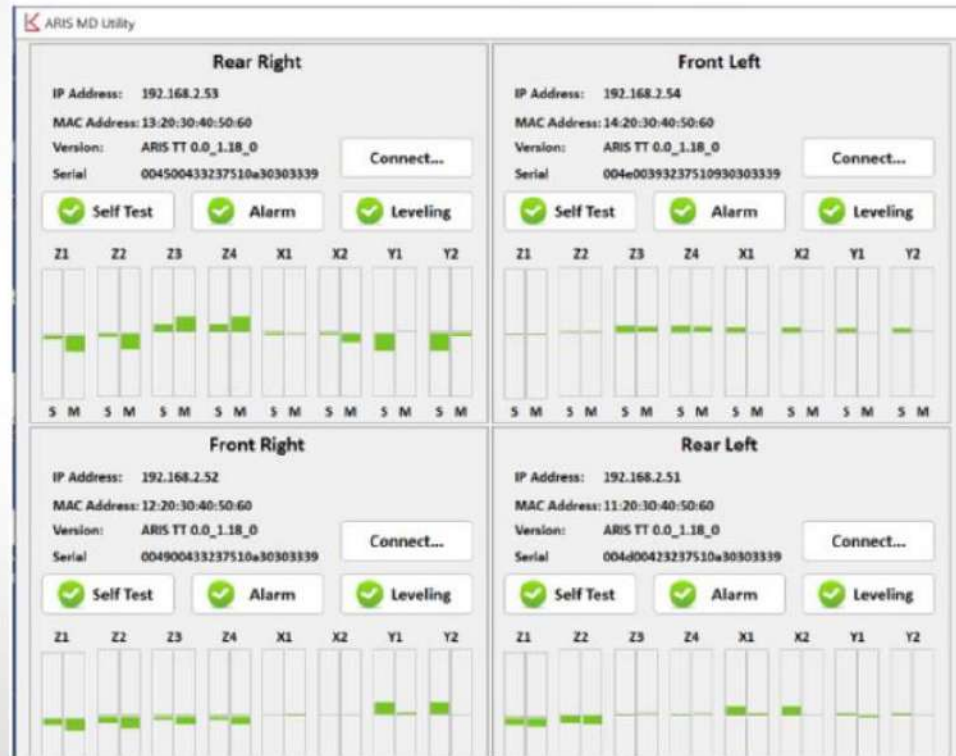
ARIS MD Utility

Rear Right

IP Address: 192.168.2.53
MAC Address: 13:20:30:40:50:60
Version: ARIS TT 0.0_1.18_0
Serial 004500433237510a30303339

Connect...

Self Test
Alarm
Leveling

Z1 Z2 Z3 Z4 X1 X2 Y1 Y2

S M S M S M S M S M S M S M S M

Front Left

IP Address: 192.168.2.54
MAC Address: 14:20:30:40:50:60
Version: ARIS TT 0.0_1.18_0
Serial 004e00393237510930303339

Connect...

Self Test
Alarm
Leveling

Z1 Z2 Z3 Z4 X1 X2 Y1 Y2

S M S M S M S M S M S M S M S M

Front Right

IP Address: 192.168.2.52
MAC Address: 12:20:30:40:50:60
Version: ARIS TT 0.0_1.18_0
Serial 004900433237510a30303339

Connect...

Self Test
Alarm
Leveling

Z1 Z2 Z3 Z4 X1 X2 Y1 Y2

Rear Left

IP Address: 192.168.2.51
MAC Address: 11:20:30:40:50:60
Version: ARIS TT 0.0_1.18_0
Serial 004d00423237510a30303339

Connect...

Self Test
Alarm
Leveling

Z1 Z2 Z3 Z4 X1 X2 Y1 Y2